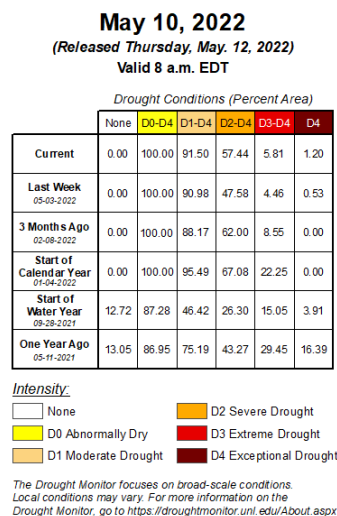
May 10, 2022
(Released Thursday, May. 12, 2022)
Valid 8 a.m. EDT

Drought Conditions (Percent Area)

| | None | D0-D4 | D1-D4 | D2-D4 | D3-D4 | D4 |
|---|---|---|---|---|---|---|
| Current | 0.00 | 100.00 | 91.50 | 57.44 | 5.81 | 1.20 |
| Last Week 05-03-2022 | 0.00 | 100.00 | 90.98 | 47.58 | 4.46 | 0.53 |
| 3 Months Ago 02-08-2022 | 0.00 | 100.00 | 88.17 | 62.00 | 8.55 | 0.00 |
| Start of Calendar Year 01-04-2022 | 0.00 | 100.00 | 95.49 | 67.08 | 22.25 | 0.00 |
| Start of Water Year 09-28-2021 | 12.72 | 87.28 | 46.42 | 26.30 | 15.05 | 3.91 |
| One Year Ago 05-11-2021 | 13.05 | 86.95 | 75.19 | 43.27 | 29.45 | 16.39 |

Intensity:
None
D0 Abnormally Dry
D1 Moderate Drought
D2 Severe Drought
D3 Extreme Drought
D4 Exceptional Drought

The Drought Monitor focuses on broad-scale conditions. Local conditions may vary. For more information on the Drought Monitor, go to https://droughtmonitor.unl.edu/About.aspx